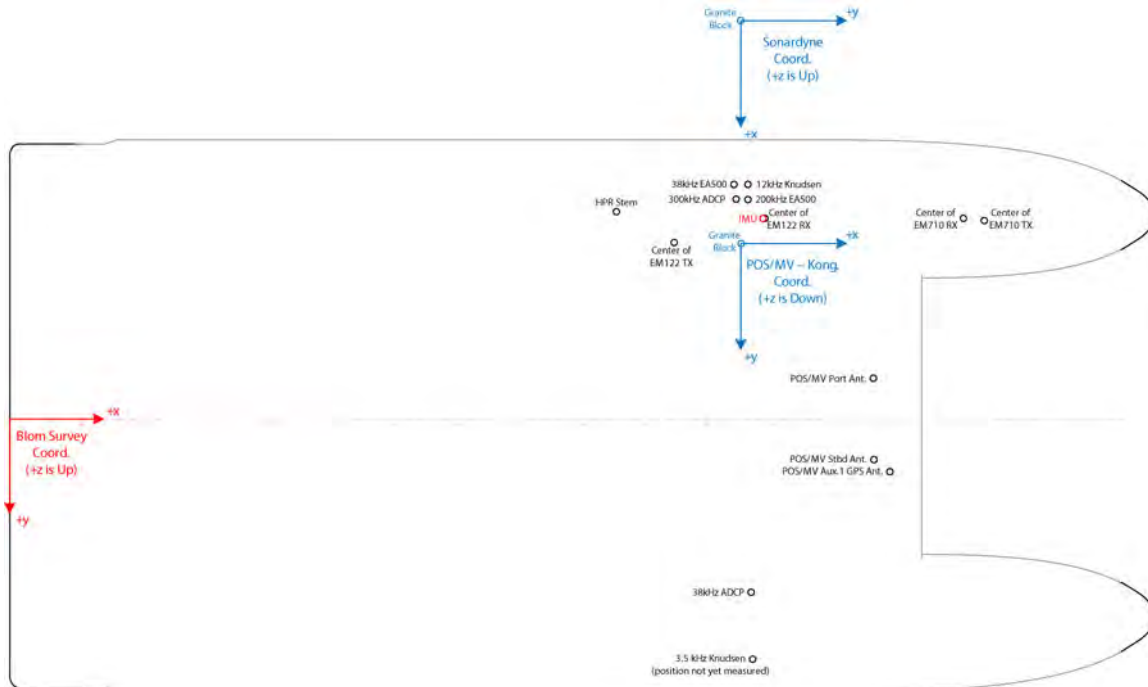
Granite Block

+y

Sonardyne Coord. (+z is Up)

+x

38kHz EA500

12kHz Knudsen

300kHz ADCP

200kHz EA500

HPR Stem

IMU

Center of EM122 RX

Center of EM710 RX

Center of EM710 TX

Granite Block

+x

Center of EM122 TX

POS/MV – Kong. Coord. (+z is Down)

+y

POS/MV Port Ant.

+x

Blom Survey Coord. (+z is Up)

+y

POS/MV Stbd Ant.

POS/MV Aux.1 GPS Ant.

38kHz ADCP

3.5 kHz Knudsen (position not yet measured)